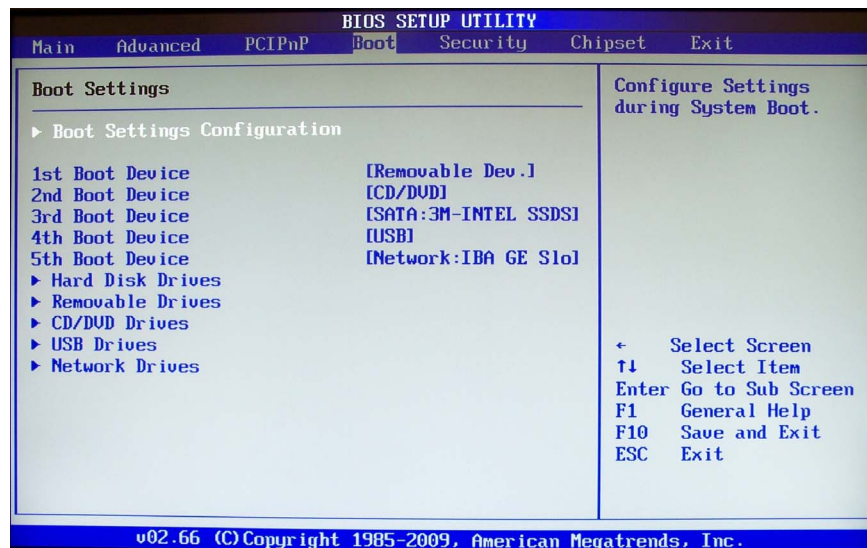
BIOS SETUP UTILITY

Main Advanced PCIPnP Boot Security Chipset Exit

Boot Settings

▶ Boot Settings Configuration

| | |
|---|---|
| 1st Boot Device | [Removable Dev.] |
| 2nd Boot Device | [CD/DVD] |
| 3rd Boot Device | [SATA:3M-INTEL SSDS] |
| 4th Boot Device | [USB] |
| 5th Boot Device | [Network:IBA GE Slo] |

▶ Hard Disk Drives
▶ Removable Drives
▶ CD/DVD Drives
▶ USB Drives
▶ Network Drives

Configure Settings during System Boot.

← Select Screen
↑↓ Select Item
Enter Go to Sub Screen
F1 General Help
F10 Save and Exit
ESC Exit

v02.66 (C)Copyright 1985-2009, American Megatrends, Inc.